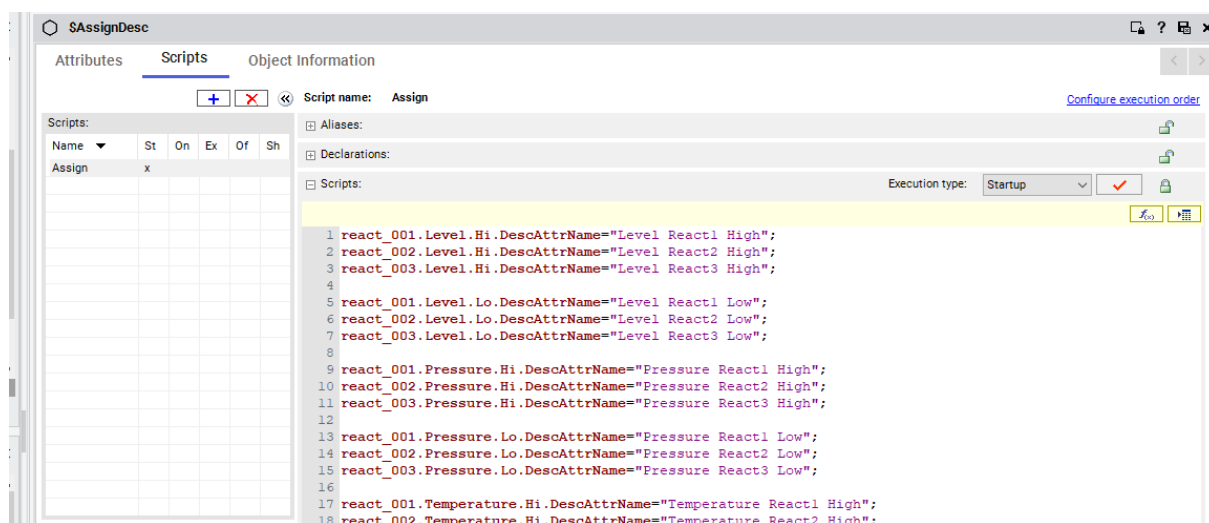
$AssignDesc

Attributes Scripts Object Information

Scripts:

| Name | St | On | Ex | Of | Sh |
|---|---|---|---|---|---|
| Assign | x | | | | |

Script name: Assign

Configure execution order

Aliases:

Declarations:

Scripts:

Execution type: Startup

1 react_001.Level.Hi.DescAttrName="Level React1 High";
2 react_002.Level.Hi.DescAttrName="Level React2 High";
3 react_003.Level.Hi.DescAttrName="Level React3 High";
4
5 react_001.Level.Lo.DescAttrName="Level React1 Low";
6 react_002.Level.Lo.DescAttrName="Level React2 Low";
7 react_003.Level.Lo.DescAttrName="Level React3 Low";
8
9 react_001.Pressure.Hi.DescAttrName="Pressure React1 High";
10 react_002.Pressure.Hi.DescAttrName="Pressure React2 High";
11 react_003.Pressure.Hi.DescAttrName="Pressure React3 High";
12
13 react_001.Pressure.Lo.DescAttrName="Pressure React1 Low";
14 react_002.Pressure.Lo.DescAttrName="Pressure React2 Low";
15 react_003.Pressure.Lo.DescAttrName="Pressure React3 Low";
16
17 react_001.Temperature.Hi.DescAttrName="Temperature React1 High";
18 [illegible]